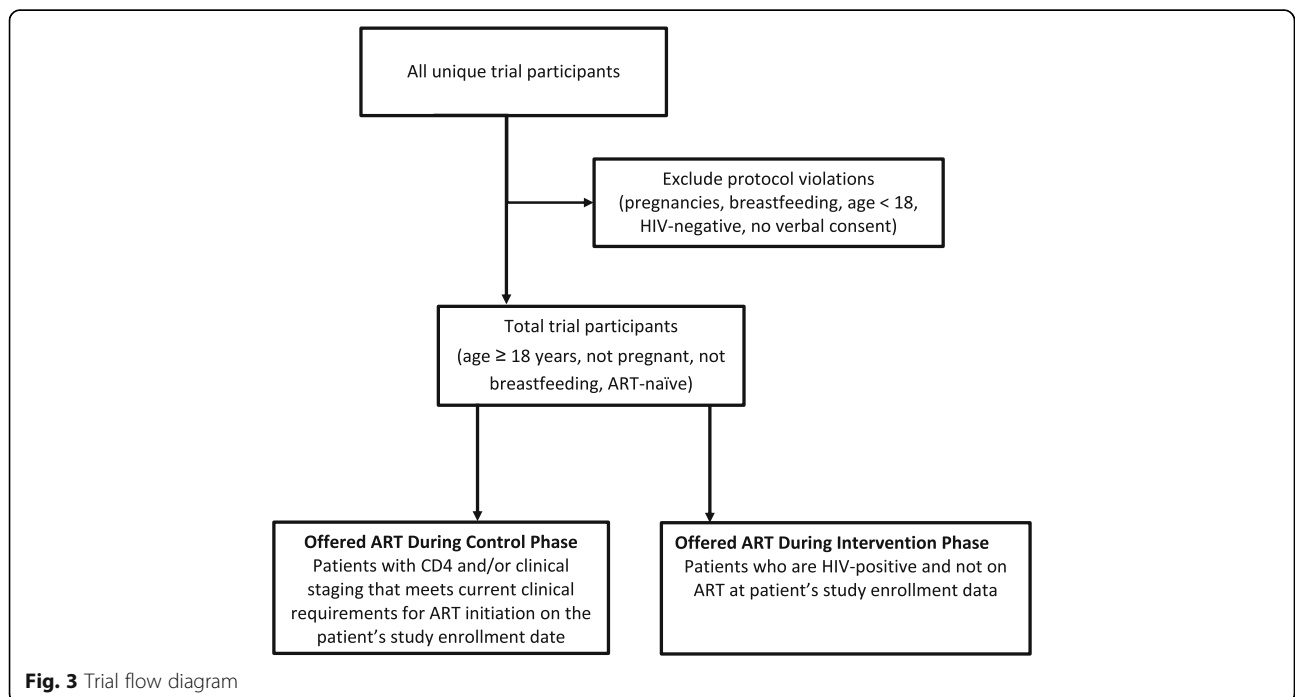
All unique trial participants

Exclude protocol violations
(pregnancies, breastfeeding, age < 18, HIV-negative, no verbal consent)

Total trial participants
(age ≥ 18 years, not pregnant, not breastfeeding, ART-naïve)

**Offered ART During Control Phase**
Patients with CD4 and/or clinical staging that meets current clinical requirements for ART initiation on the patient's study enrollment date

**Offered ART During Intervention Phase**
Patients who are HIV-positive and not on ART at patient's study enrollment data

**Fig. 3** Trial flow diagram